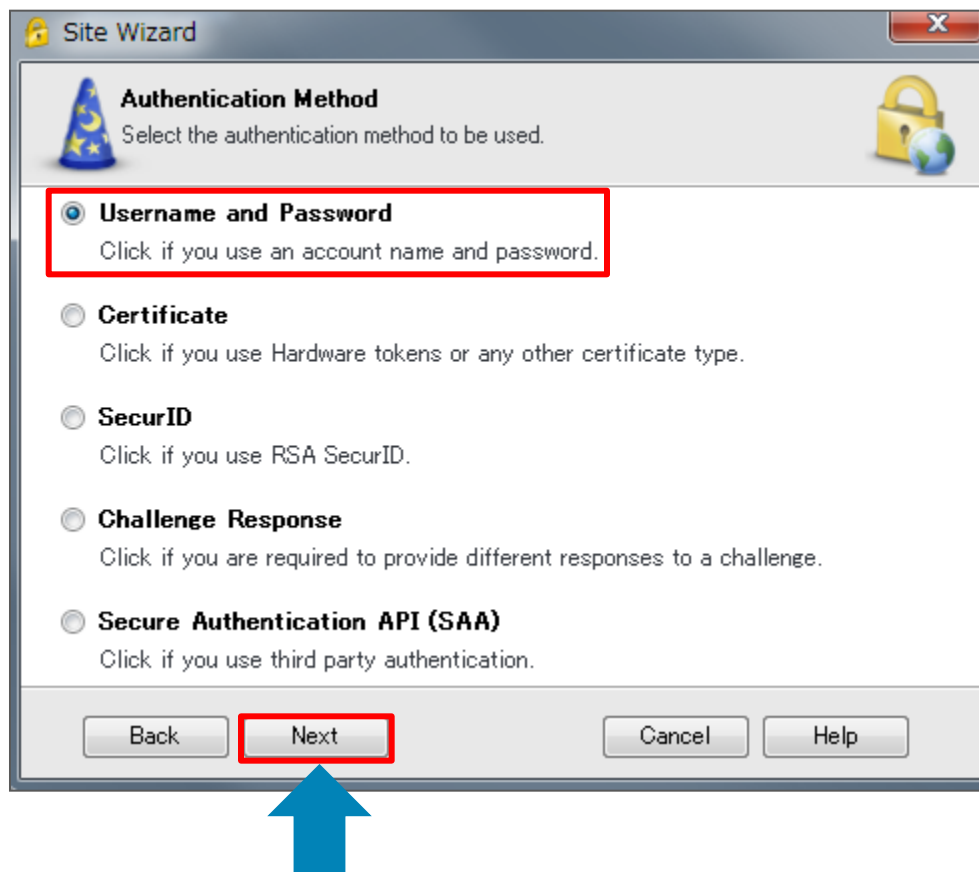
Site Wizard

Authentication Method
Select the authentication method to be used.

Username and Password
Click if you use an account name and password.

Certificate
Click if you use Hardware tokens or any other certificate type.

SecurID
Click if you use RSA SecurID.

Challenge Response
Click if you are required to provide different responses to a challenge.

Secure Authentication API (SAA)
Click if you use third party authentication.

Back
Next
Cancel
Help